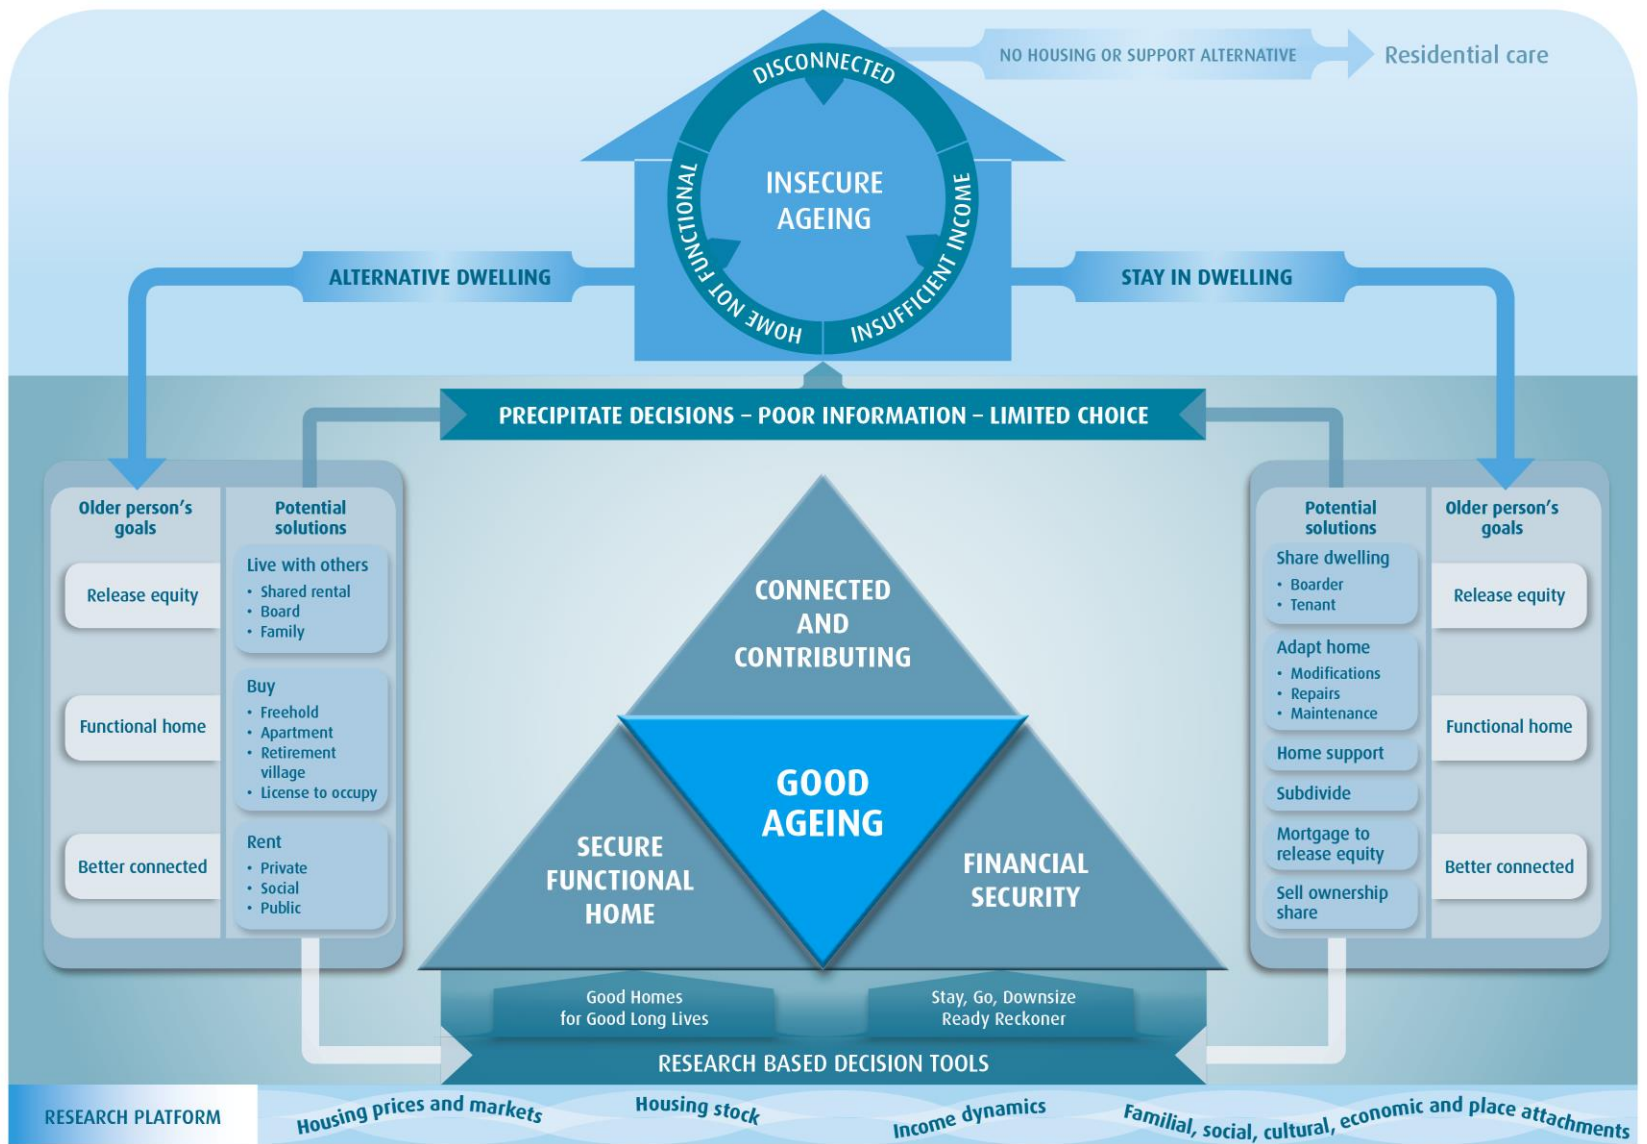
NO HOUSING OR SUPPORT ALTERNATIVE

Residential care

DISCONNECTED

INSECURE AGEING

HOME NOT FUNCTIONAL

INSUFFICIENT INCOME

ALTERNATIVE DWELLING

STAY IN DWELLING

PRECIPITATE DECISIONS – POOR INFORMATION – LIMITED CHOICE

Older person's goals

Release equity

Functional home

Better connected

Potential solutions

Live with others
• Shared rental
• Board
• Family

Buy
• Freehold
• Apartment
• Retirement village
• License to occupy

Rent
• Private
• Social
• Public

CONNECTED AND CONTRIBUTING

GOOD AGEING

SECURE FUNCTIONAL HOME

FINANCIAL SECURITY

Potential solutions

Share dwelling
• Boarder
• Tenant

Adapt home
• Modifications
• Repairs
• Maintenance

Home support

Subdivide

Mortgage to release equity

Sell ownership share

Older person's goals

Release equity

Functional home

Better connected

Good Homes for Good Long Lives

Stay, Go, Downsize Ready Reckoner

RESEARCH BASED DECISION TOOLS

RESEARCH PLATFORM

Housing prices and markets

Housing stock

Income dynamics

Familial, social, cultural, economic and place attachments